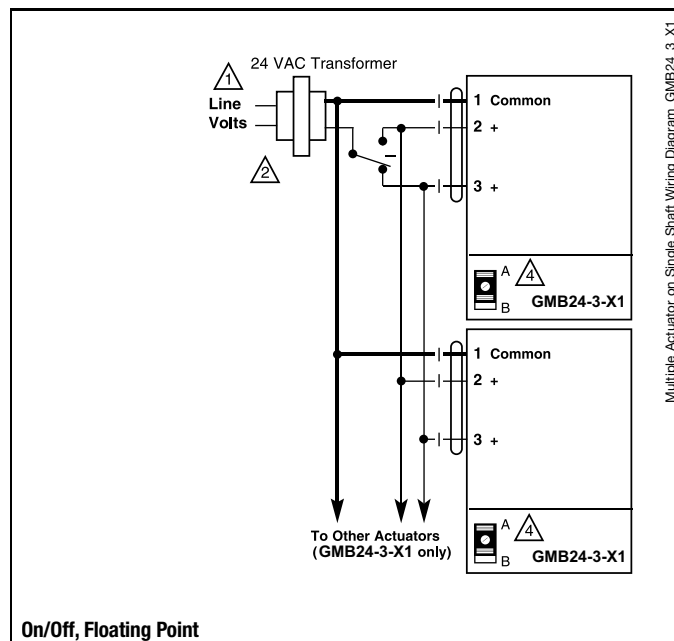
1 24 VAC Transformer

Line
Volts

2

1 Common
2 +
3 +

A 4
B GMB24-3-X1

1 Common
2 +
3 +

To Other Actuators
(GMB24-3-X1 only)

A 4
B GMB24-3-X1

Multiple Actuator on Single Shaft Wiring Diagram, GMB24_3_X1

On/Off, Floating Point